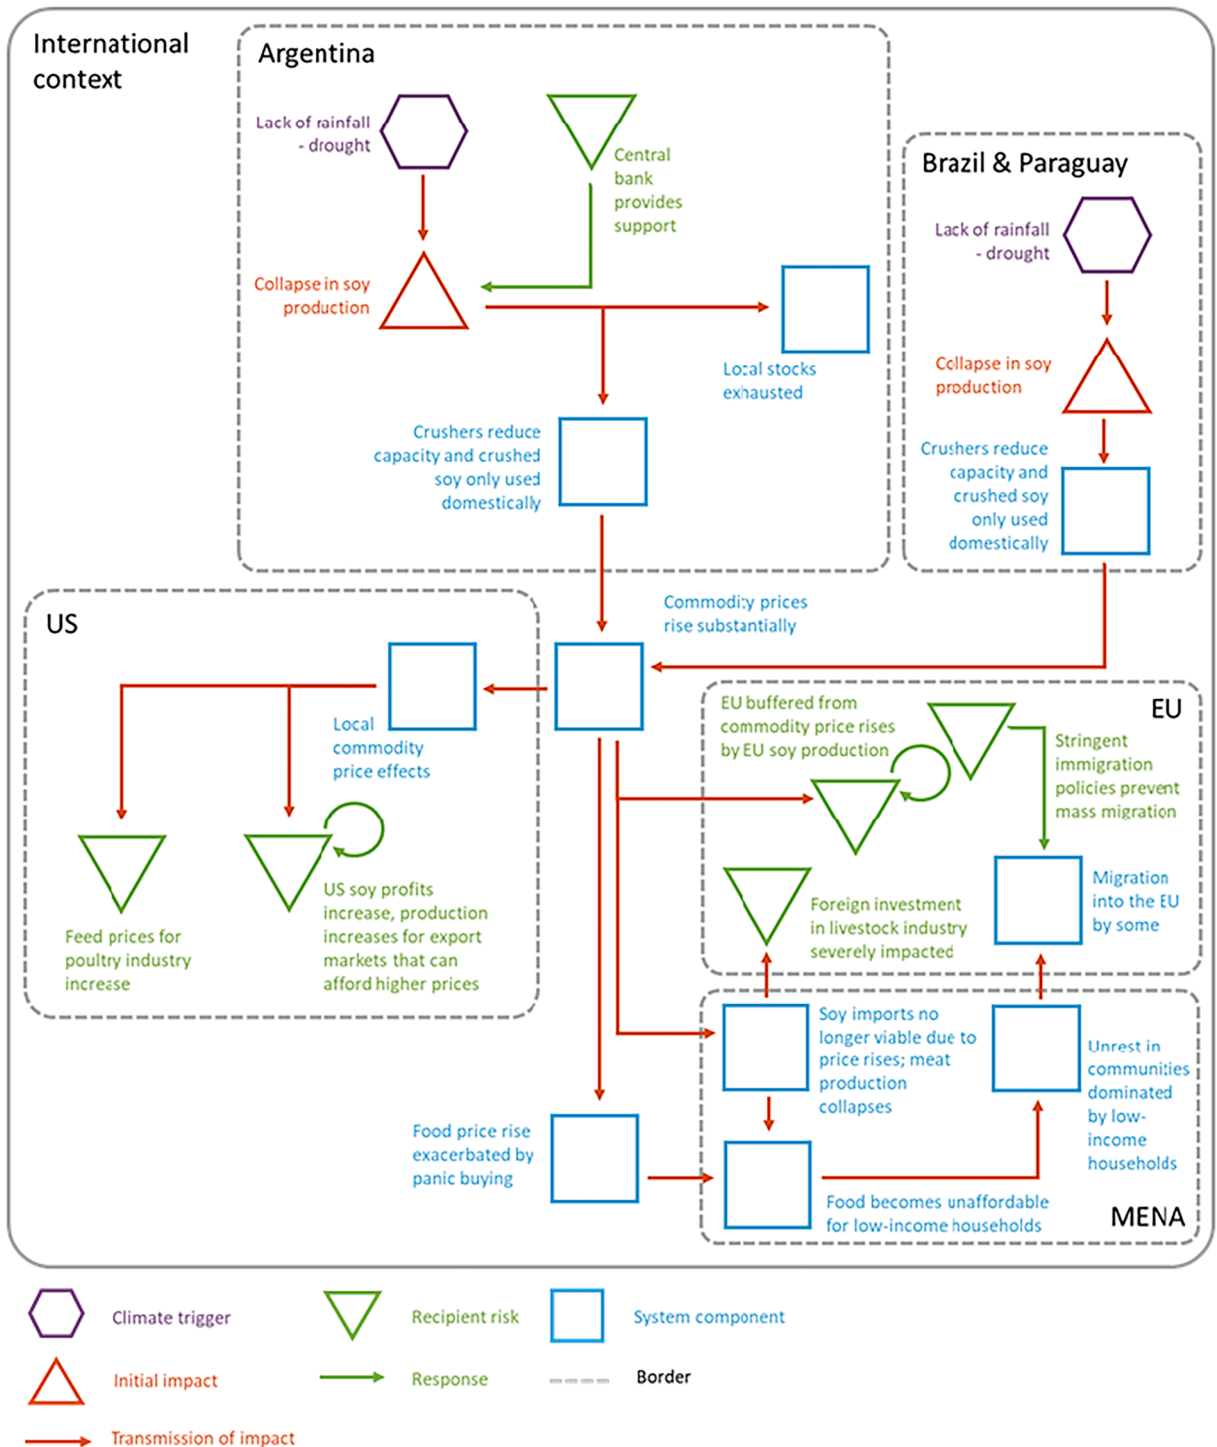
International context

Argentina

Lack of rainfall - drought

Central bank provides support

Collapse in soy production

Local stocks exhausted

Crushers reduce capacity and crushed soy only used domestically

Brazil & Paraguay

Lack of rainfall - drought

Collapse in soy production

Crushers reduce capacity and crushed soy only used domestically

Commodity prices rise substantially

US

Local commodity price effects

Feed prices for poultry industry increase

US soy profits increase, production increases for export markets that can afford higher prices

EU

EU buffered from commodity price rises by EU soy production

Stringent immigration policies prevent mass migration

Foreign investment in livestock industry severely impacted

Migration into the EU by some

Soy imports no longer viable due to price rises; meat production collapses

Unrest in communities dominated by low-income households

Food price rise exacerbated by panic buying

Food becomes unaffordable for low-income households

MENA

Climate trigger

Recipient risk

System component

Initial impact

Response

Border

Transmission of impact